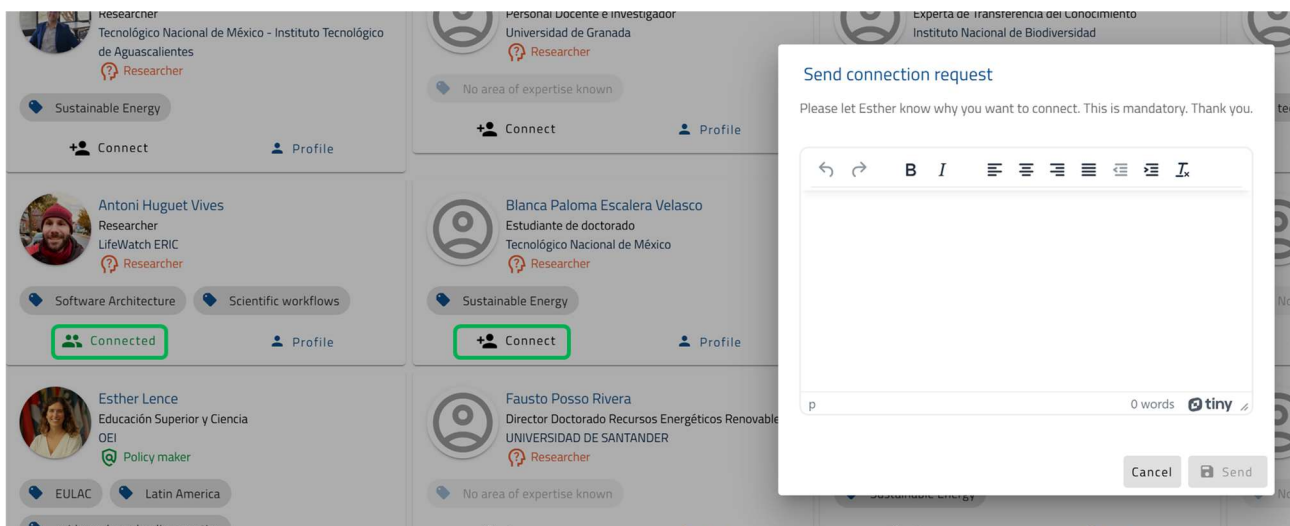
Researcher
Tecnológico Nacional de México - Instituto Tecnológico de Aguascalientes
Researcher

Sustainable Energy

Connect
Profile

Personal Docente e Investigador
Universidad de Granada
Researcher

No area of expertise known

Connect
Profile

Experta de Transferencia del Conocimiento
Instituto Nacional de Biodiversidad

Antoni Huguet Vives
Researcher
LifeWatch ERIC
Researcher

Software Architecture
Scientific workflows

Connected
Profile

Blanca Paloma Escalera Velasco
Estudiante de doctorado
Tecnológico Nacional de México
Researcher

Sustainable Energy

Connect
Profile

Esther Lence
Educación Superior y Ciencia
OEI
Policy maker

EULAC
Latin America

Fausto Posso Rivera
Director Doctorado Recursos Energéticos Renovable
UNIVERSIDAD DE SANTANDER
Researcher

No area of expertise known

Send connection request

Please let Esther know why you want to connect. This is mandatory. Thank you.

B I

p
0 words
tiny

Cancel
Send